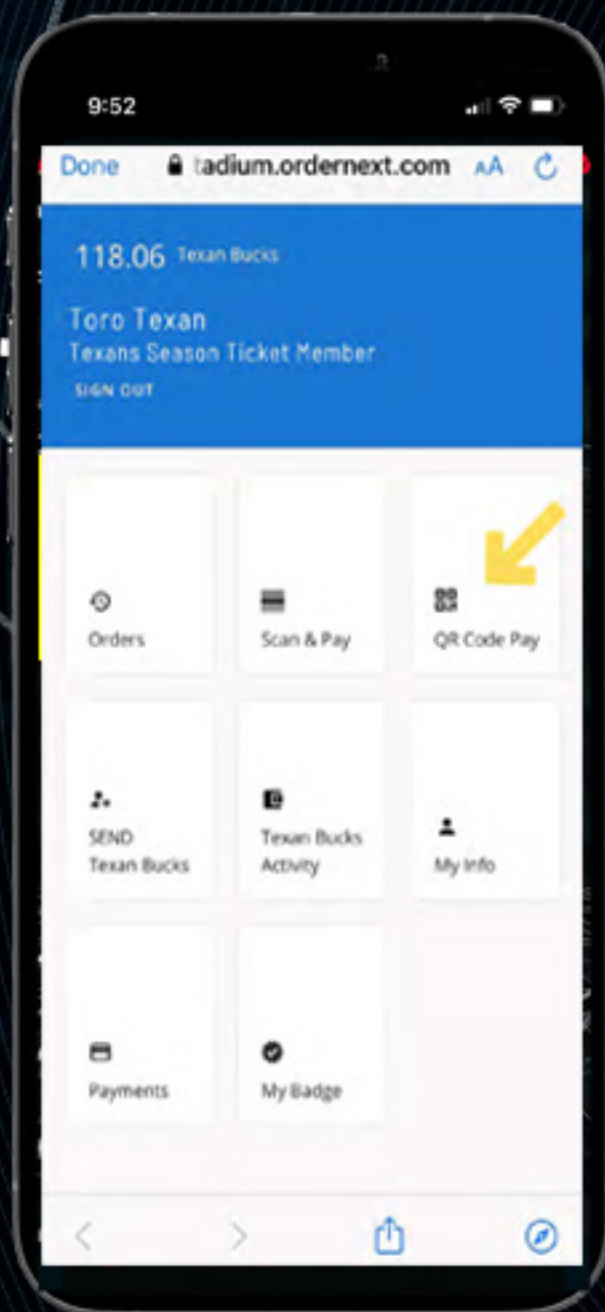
9:52

Done tadium.ordernext.com AA

118.06 Texan Bucks

Toro Texan
Texans Season Ticket Member
SIGN OUT

Orders

Scan & Pay

QR Code Pay

SEND
Texan Bucks

Texan Bucks
Activity

My Info

Payments

My Badge